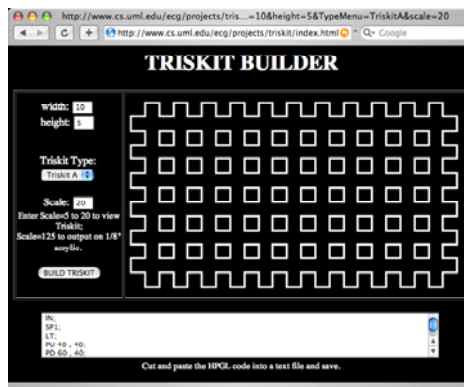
http://www.cs.uml.edu/ecg/projects/tris....=10&height=5&TypeMenu=TriskitA&scale=20

http://www.cs.uml.edu/ecg/projects/triskit/index.html

Q- Google

TRISKIT BUILDER

width: 10

height: 5

Triskit Type:

Triskit A

Scale: 20

Enter Scale=5 to 20 to view Triskit; Scale=125 to output on 1/8" acrylic.

BUILD TRISKIT

IN;
SP1;
LT;
PU 40 , 40;
PD 60 , 40;

Cut and paste the HPGL code into a text file and save.